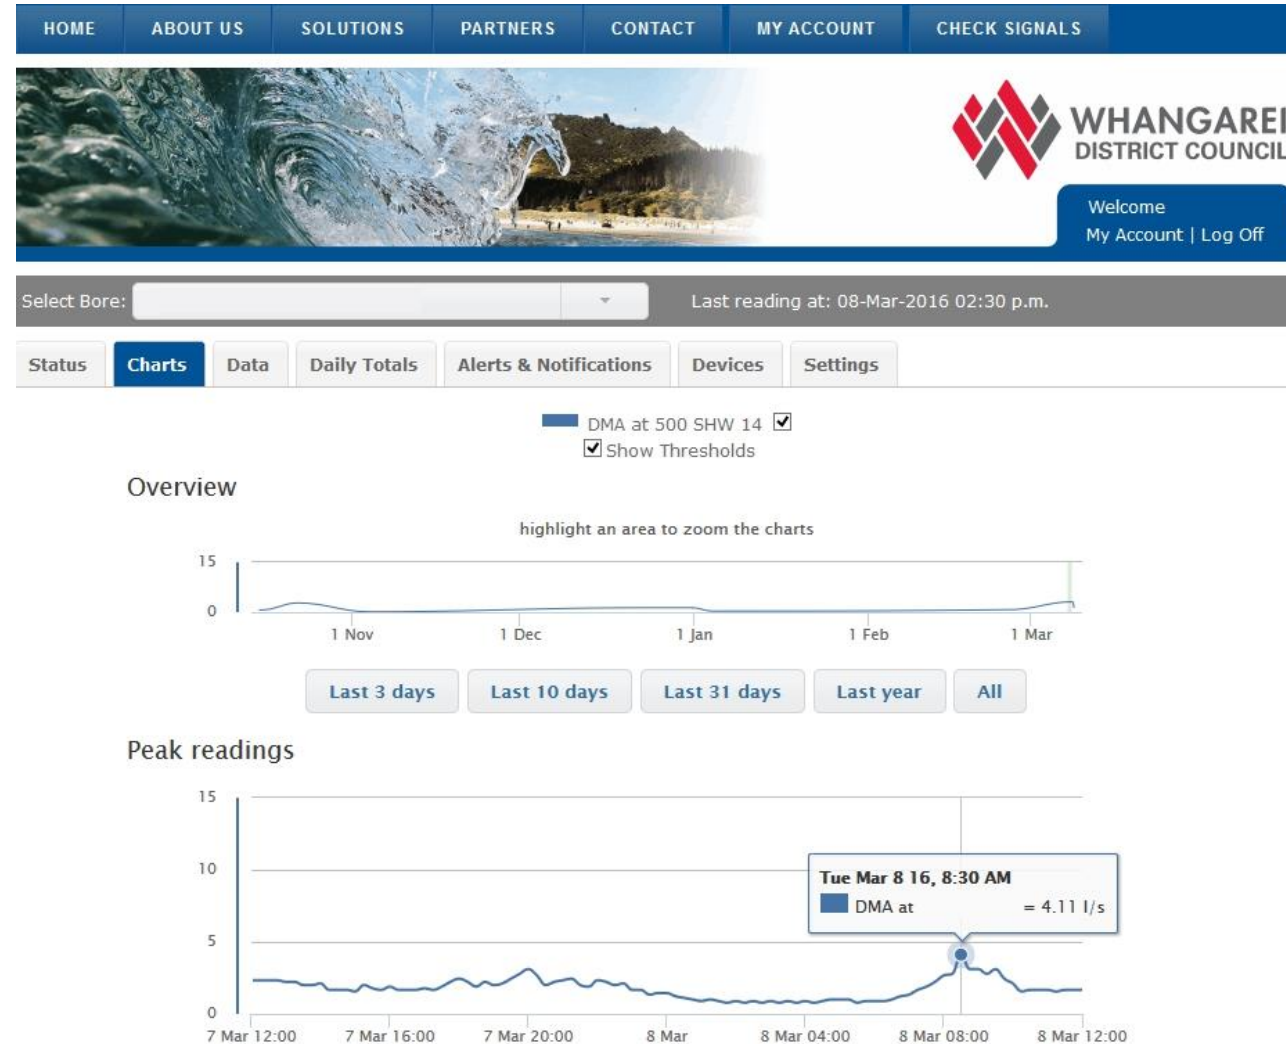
HOME ABOUT US SOLUTIONS PARTNERS CONTACT MY ACCOUNT CHECK SIGNALS

WHANGAREI DISTRICT COUNCIL

Welcome
My Account | Log Off

Select Bore:

Last reading at: 08-Mar-2016 02:30 p.m.

Status Charts Data Daily Totals Alerts & Notifications Devices Settings

DMA at 500 SHW 14
Show Thresholds

Overview

highlight an area to zoom the charts

15
0
1 Nov 1 Dec 1 Jan 1 Feb 1 Mar

Last 3 days Last 10 days Last 31 days Last year All

Peak readings

15
10
5
0

Tue Mar 8 16, 8:30 AM
DMA at = 4.11 l/s

7 Mar 12:00 7 Mar 16:00 7 Mar 20:00 8 Mar 8 Mar 04:00 8 Mar 08:00 8 Mar 12:00